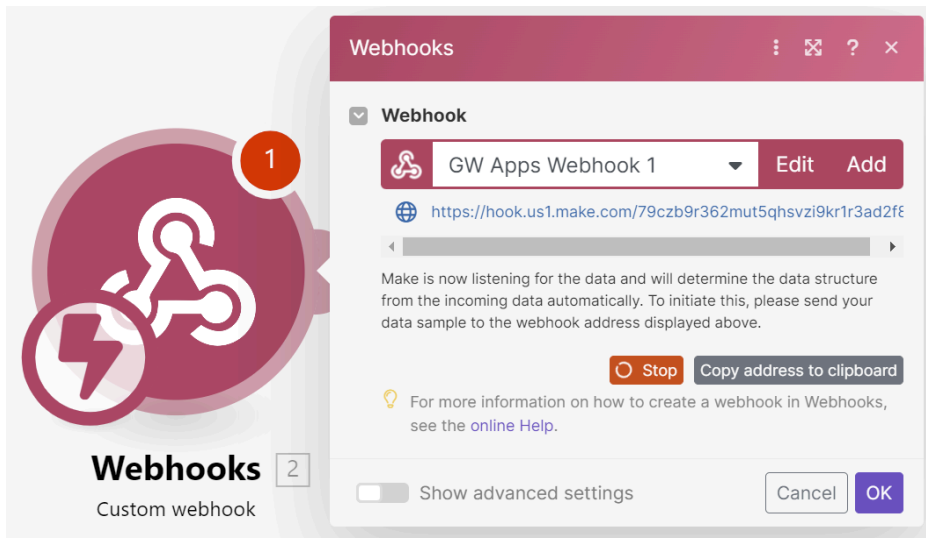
1

Webhooks 2

Custom webhook

Webhooks

?

Webhook

GW Apps Webhook 1

Edit

Add

https://hook.us1.make.com/79czb9r362mut5qhsvzi9kr1r3ad2f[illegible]

Make is now listening for the data and will determine the data structure from the incoming data automatically. To initiate this, please send your data sample to the webhook address displayed above.

Stop

Copy address to clipboard

For more information on how to create a webhook in Webhooks, see the online Help.

Show advanced settings

Cancel

OK